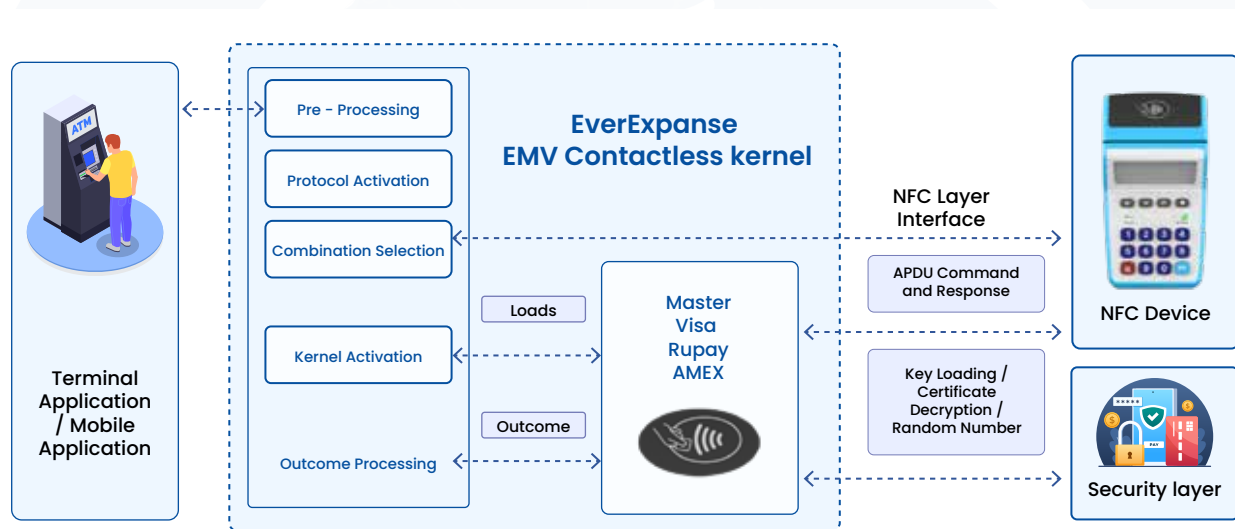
ATM

Terminal Application / Mobile Application

Pre - Processing

Protocol Activation

Combination Selection

Kernel Activation

Outcome Processing

EverExpanse EMV Contactless kernel

Loads

Outcome

Master
Visa
Rupay
AMEX

NFC Layer Interface

APDU Command and Response

Key Loading / Certificate Decryption / Random Number

NFC Device

Security layer